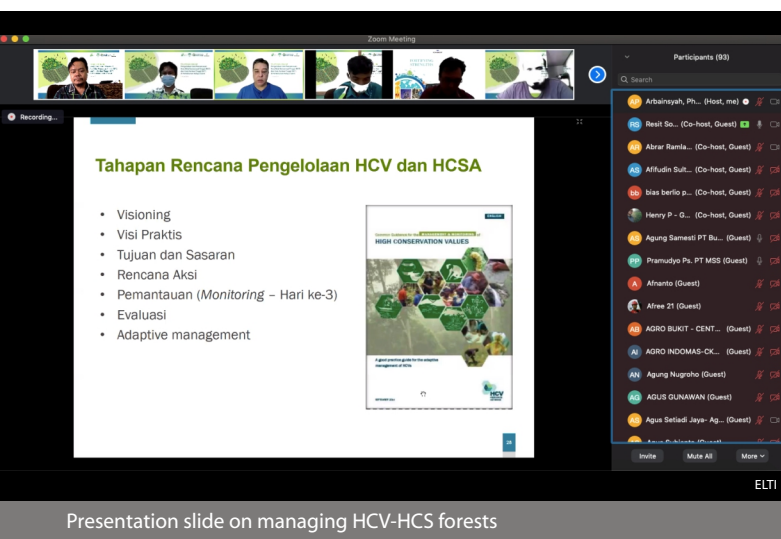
Zoom Meeting

Recording...

Tahapan Rencana Pengelolaan HCV dan HCSA

• Visioning
• Visi Praktis
• Tujuan dan Sasaran
• Rencana Aksi
• Pemantauan (*Monitoring* – Hari ke-3)
• Evaluasi
• Adaptive management

HIGH CONSERVATION VALUES

HCV

28

Participants (93)

Search

AP Arbainsyah, Ph... (Host, me)
RS Resit So... (Co-host, Guest)
AR Abrar Ramla... (Co-host, Guest)
AS Afifudin Sult... (Co-host, Guest)
bb bias berlio p... (Co-host, Guest)
Henry P - G... (Co-host, Guest)
AS Agung Samesti PT Bu... (Guest)
PP Pramudyo Ps. PT MSS (Guest)
A Afnanto (Guest)
Afree 21 (Guest)
AB AGRO BUKIT - CENT... (Guest)
AI AGRO INDOMAS-CK... (Guest)
AN Agung Nugroho (Guest)
AG AGUS GUNAWAN (Guest)
AS Agus Setiadi Jaya- Ag... (Guest)

Invite
Mute All
More

ELTI

Presentation slide on managing HCV-HCS forests